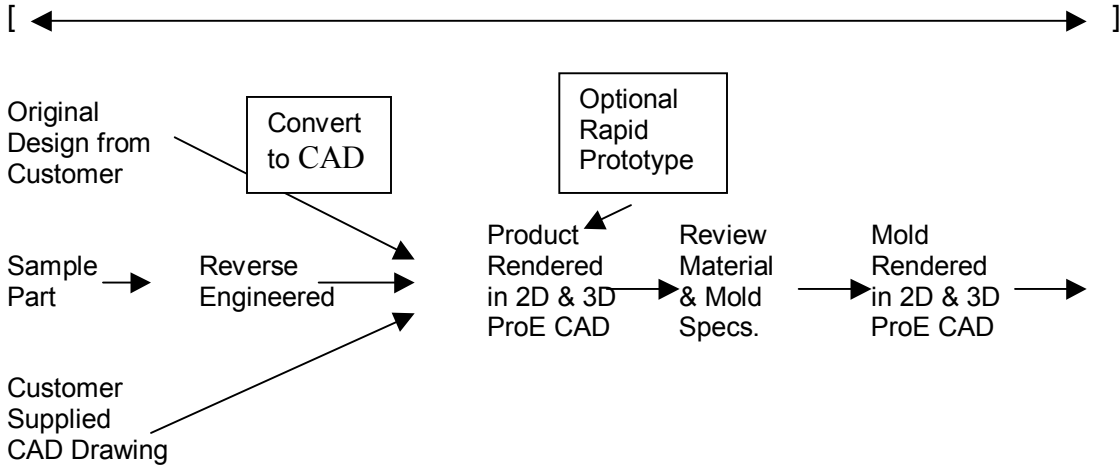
[ ]

Original Design from Customer

Convert to CAD

Optional Rapid Prototype

Sample Part

Reverse Engineered

Product Rendered in 2D & 3D ProE CAD

Review Material & Mold Specs.

Mold Rendered in 2D & 3D ProE CAD

Customer Supplied CAD Drawing